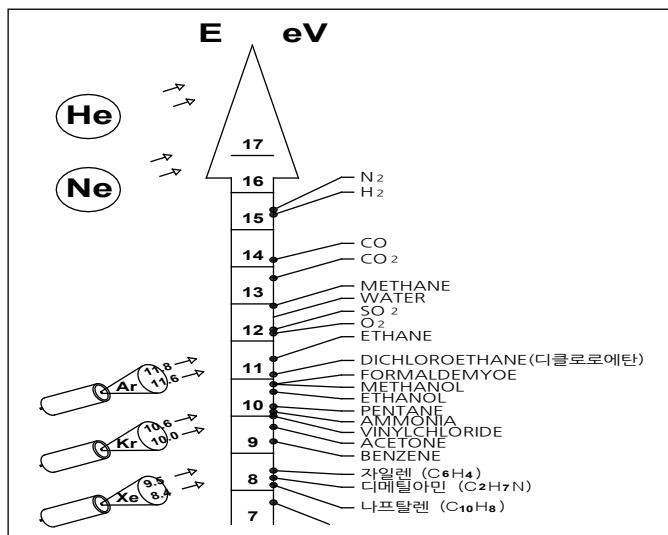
E eV

He

Ne

17

16

15

14

13

12

11

10

9

8

7

$N_2$

$H_2$

CO

$CO_2$

METHANE

WATER

$SO_2$

$O_2$

ETHANE

DICHLOROETHANE(디클로로에탄)

FORMALDEMYOE

METHANOL

ETHANOL

PENTANE

AMMONIA

VINYLCHLORIDE

ACETONE

BENZENE

자일렌 ($C_6H_4$)

디메틸아민 ($C_2H_7N$)

나프탈렌 ($C_{10}H_8$)

Ar 11.8 11.6

Kr 10.6 10.0

Xe 9.5 8.4